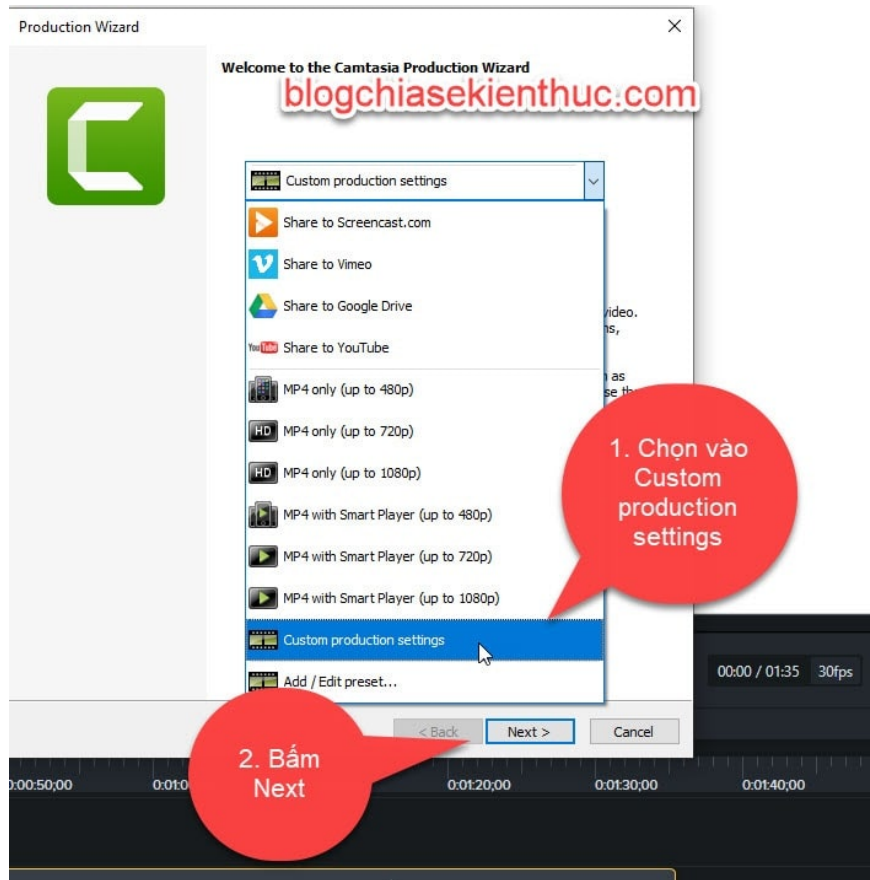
Production Wizard

Welcome to the Camtasia Production Wizard

blogchiasekienthuc.com

Custom production settings

Share to Screencast.com

Share to Vimeo

Share to Google Drive

YouTube Share to YouTube

MP4 only (up to 480p)

HD MP4 only (up to 720p)

HD MP4 only (up to 1080p)

MP4 with Smart Player (up to 480p)

MP4 with Smart Player (up to 720p)

MP4 with Smart Player (up to 1080p)

Custom production settings

Add / Edit preset...

video.
ns,

n as
se th

1. Chọn vào Custom production settings

00:00 / 01:35 30fps

< Back Next > Cancel

2. Bấm Next

0:00:50;00 0:01:0 0:01:20;00 0:01:30;00 0:01:40;00